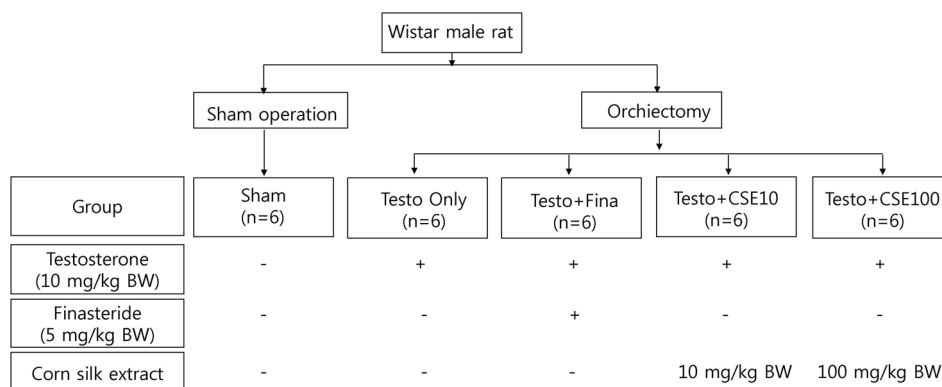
Wistar male rat

Sham operation

Orchiectomy

| Group | Sham (n=6) | Testo Only (n=6) | Testo+Fina (n=6) | Testo+CSE10 (n=6) | Testo+CSE100 (n=6) |
|---|---|---|---|---|---|
| Testosterone (10 mg/kg BW) | - | + | + | + | + |
| Finasteride (5 mg/kg BW) | - | - | + | - | - |
| Corn silk extract | - | - | - | 10 mg/kg BW | 100 mg/kg BW |